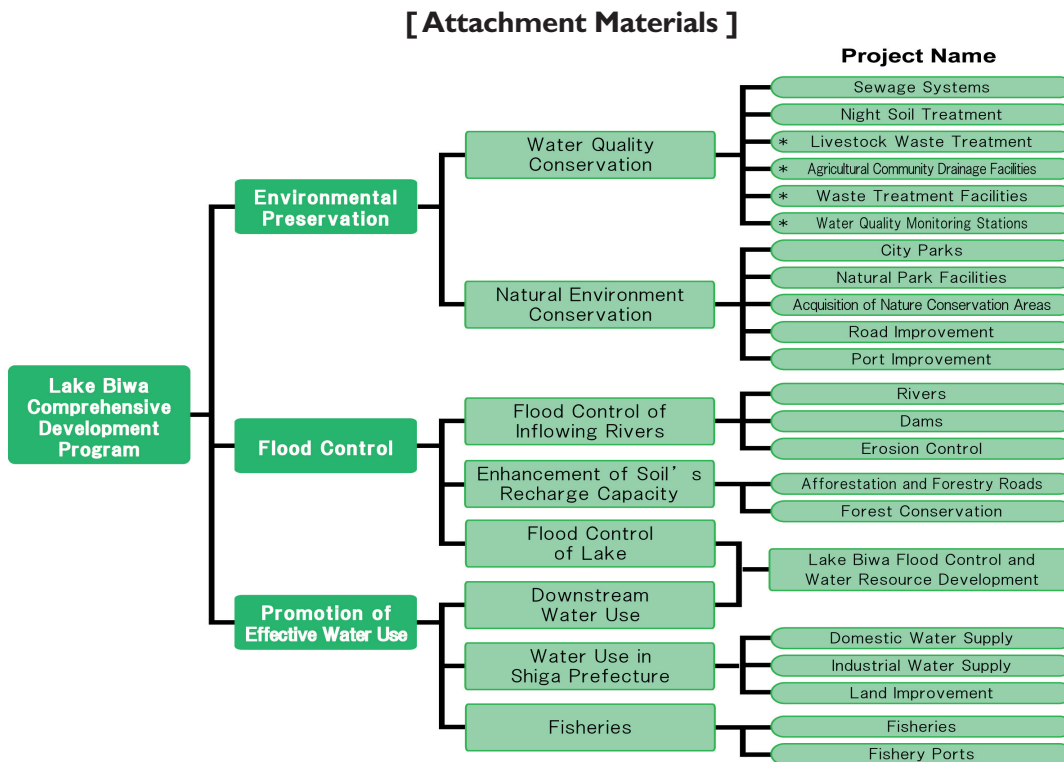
[ Attachment Materials ]

Project Name

Lake Biwa Comprehensive Development Program

Environmental Preservation

Water Quality Conservation

Sewage Systems

Night Soil Treatment

＊ Livestock Waste Treatment

＊ Agricultural Community Drainage Facilities

＊ Waste Treatment Facilities

＊ Water Quality Monitoring Stations

Natural Environment Conservation

City Parks

Natural Park Facilities

Acquisition of Nature Conservation Areas

Road Improvement

Port Improvement

Flood Control

Flood Control of Inflowing Rivers

Rivers

Dams

Erosion Control

Enhancement of Soil’s Recharge Capacity

Afforestation and Forestry Roads

Forest Conservation

Flood Control of Lake

Lake Biwa Flood Control and Water Resource Development

Promotion of Effective Water Use

Downstream Water Use

Water Use in Shiga Prefecture

Domestic Water Supply

Industrial Water Supply

Land Improvement

Fisheries

Fisheries

Fishery Ports